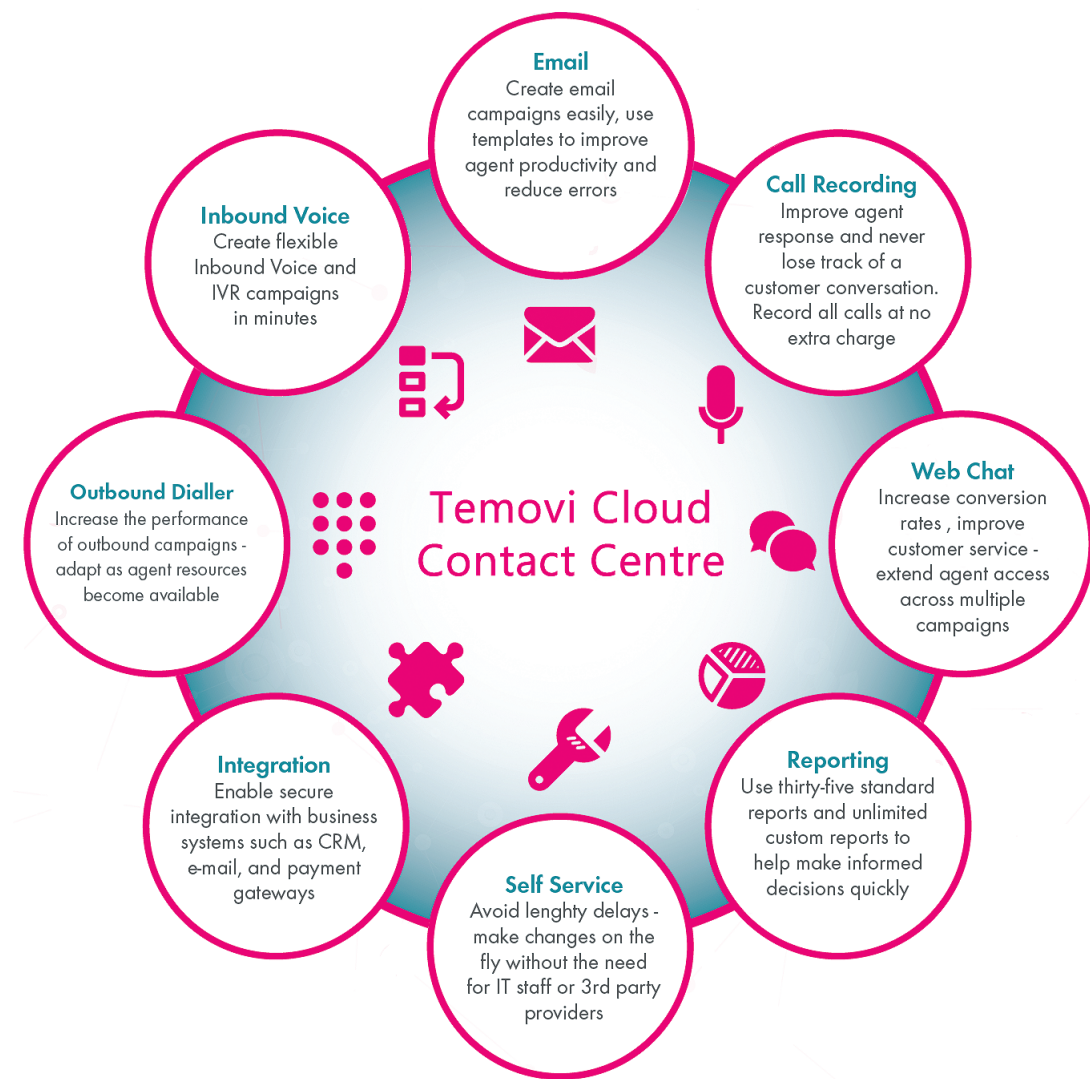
Email
Create email campaigns easily, use templates to improve agent productivity and reduce errors

Call Recording
Improve agent response and never lose track of a customer conversation. Record all calls at no extra charge

Web Chat
Increase conversion rates , improve customer service - extend agent access across multiple campaigns

Reporting
Use thirty-five standard reports and unlimited custom reports to help make informed decisions quickly

Self Service
Avoid lenghty delays - make changes on the fly without the need for IT staff or 3rd party providers

Integration
Enable secure integration with business systems such as CRM, e-mail, and payment gateways

Outbound Dialler
Increase the performance of outbound campaigns - adapt as agent resources become available

Inbound Voice
Create flexible Inbound Voice and IVR campaigns in minutes

Temovi Cloud Contact Centre